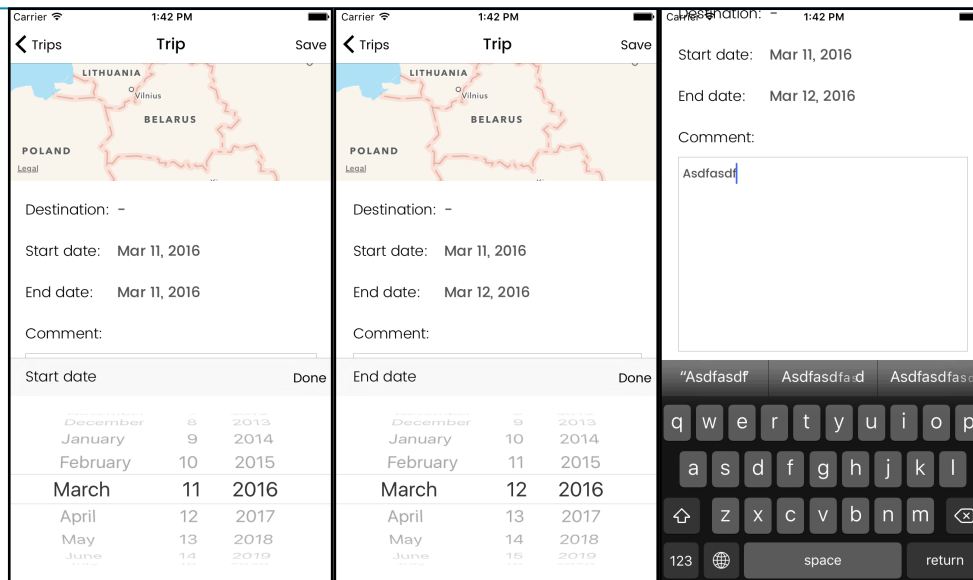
Carrier 1:42 PM
Trips Trip Save

LITHUANIA
Vilnius
BELARUS
POLAND
Legal

Destination: -
Start date: Mar 11, 2016
End date: Mar 11, 2016
Comment:

Start date Done

| December | 8 | 2013 |
|---|---|---|
| January | 9 | 2014 |
| February | 10 | 2015 |
| March | 11 | 2016 |
| April | 12 | 2017 |
| May | 13 | 2018 |
| June | 14 | 2019 |

Carrier 1:42 PM
Trips Trip Save

LITHUANIA
Vilnius
BELARUS
POLAND
Legal

Destination: -
Start date: Mar 11, 2016
End date: Mar 12, 2016
Comment:

End date Done

| December | 9 | 2013 |
|---|---|---|
| January | 10 | 2014 |
| February | 11 | 2015 |
| March | 12 | 2016 |
| April | 13 | 2017 |
| May | 14 | 2018 |
| June | 15 | 2019 |

Carrier 1:42 PM
Destination: -
Start date: Mar 11, 2016
End date: Mar 12, 2016
Comment:
Asdfasdf

"Asdfasdf" Asdfasdfasd Asdfasdfasd
q w e r t y u i o p
a s d f g h j k l
z x c v b n m
123 space return